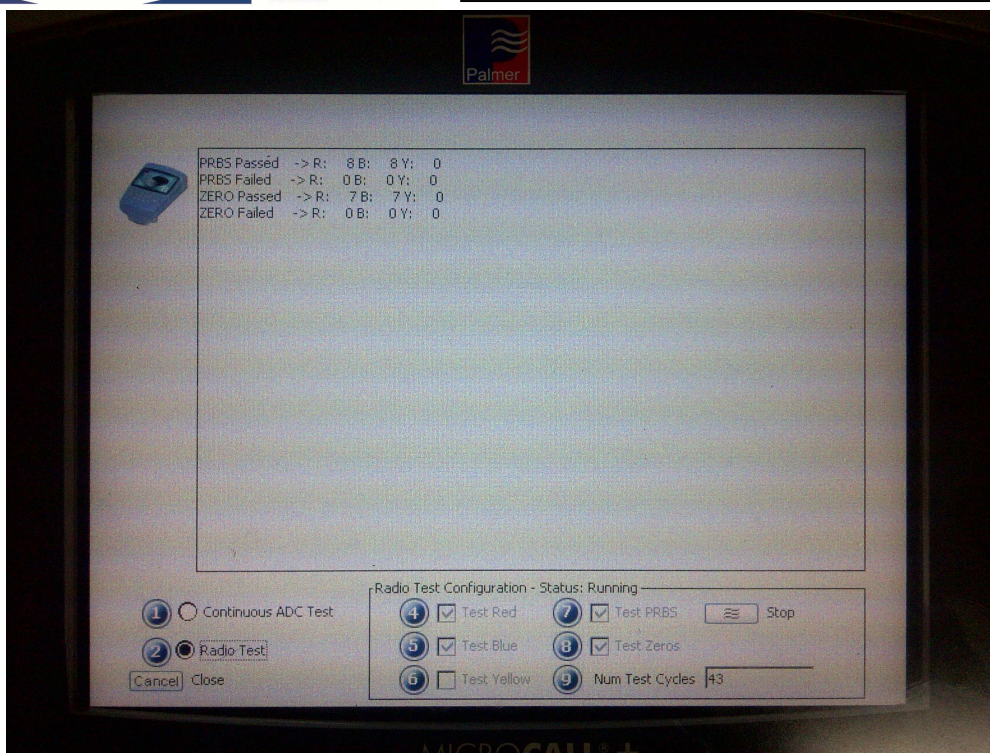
Palmer

PRBS Passed -> R: 8 B: 8 Y: 0
PRBS Failed -> R: 0 B: 0 Y: 0
ZERO Passed -> R: 7 B: 7 Y: 0
ZERO Failed -> R: 0 B: 0 Y: 0

1 Continuous ADC Test
2 Radio Test
Cancel Close

Radio Test Configuration - Status: Running
4 Test Red
5 Test Blue
6 Test Yellow
7 Test PRBS
8 Test Zeros
9 Num Test Cycles 43
Stop

MICROCAL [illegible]